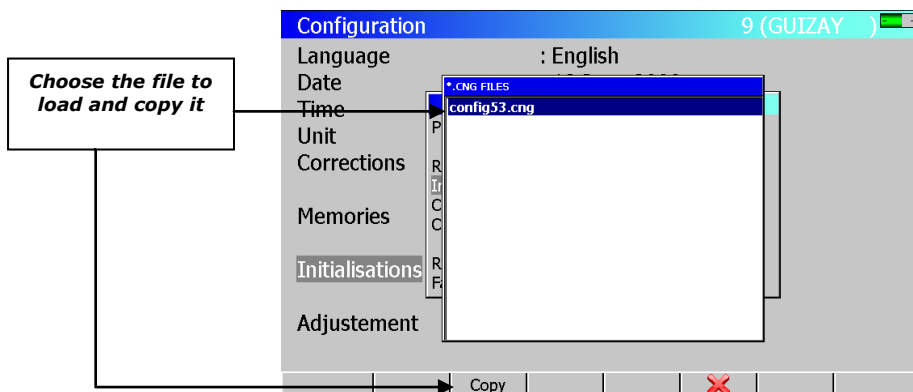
Configuration

9 (GUIZAY )

Language : English

Date

Time

Unit

Corrections

Memories

Initialisations

Adjustement

Choose the file to load and copy it

*.CNG FILES

config53.cng

P

R

In

C

C

R

Fa

Copy